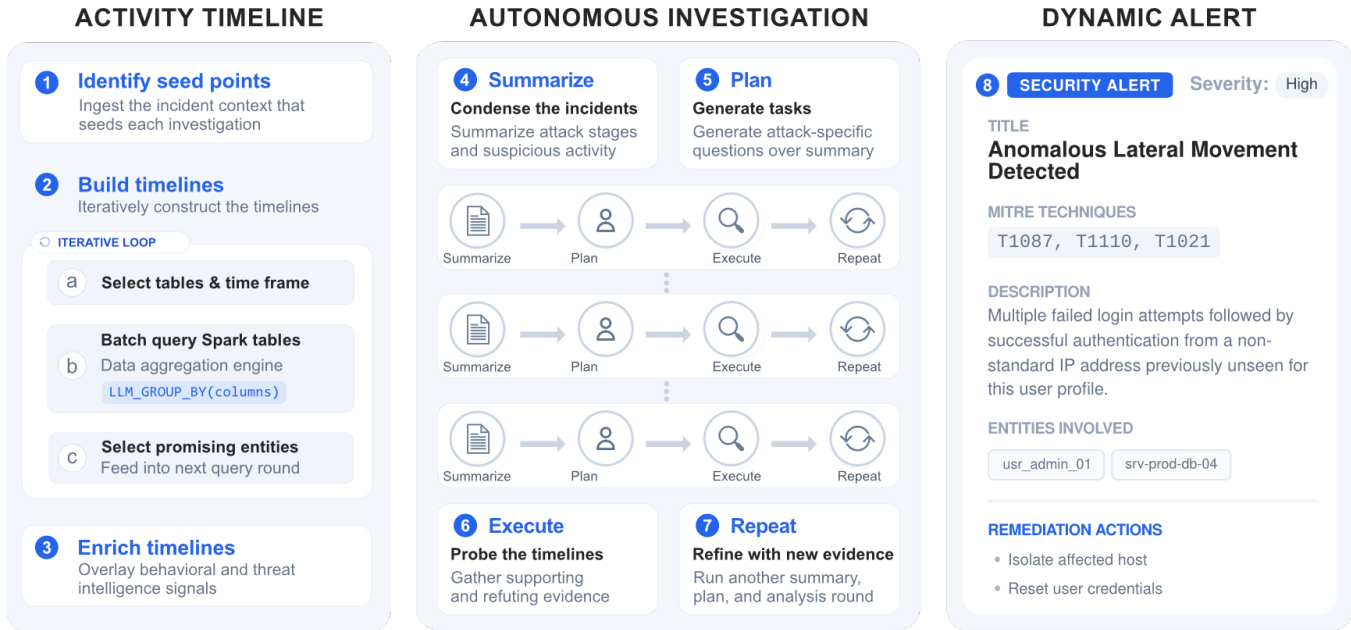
ACTIVITY TIMELINE

1 Identify seed points
Ingest the incident context that seeds each investigation

2 Build timelines
Iteratively construct the timelines

ITERATIVE LOOP

a Select tables & time frame

b Batch query Spark tables
Data aggregation engine
LLM_GROUP_BY(columns)

c Select promising entities
Feed into next query round

3 Enrich timelines
Overlay behavioral and threat intelligence signals

AUTONOMOUS INVESTIGATION

4 Summarize
Condense the incidents
Summarize attack stages and suspicious activity

5 Plan
Generate tasks
Generate attack-specific questions over summary

Summarize Plan Execute Repeat

Summarize Plan Execute Repeat

Summarize Plan Execute Repeat

6 Execute
Probe the timelines
Gather supporting and refuting evidence

7 Repeat
Refine with new evidence
Run another summary, plan, and analysis round

DYNAMIC ALERT

8 SECURITY ALERT Severity: High

TITLE
Anomalous Lateral Movement Detected

MITRE TECHNIQUES
T1087, T1110, T1021

DESCRIPTION
Multiple failed login attempts followed by successful authentication from a non-standard IP address previously unseen for this user profile.

ENTITIES INVOLVED
usr_admin_01 srv-prod-db-04

REMEDIATION ACTIONS
• Isolate affected host
• Reset user credentials